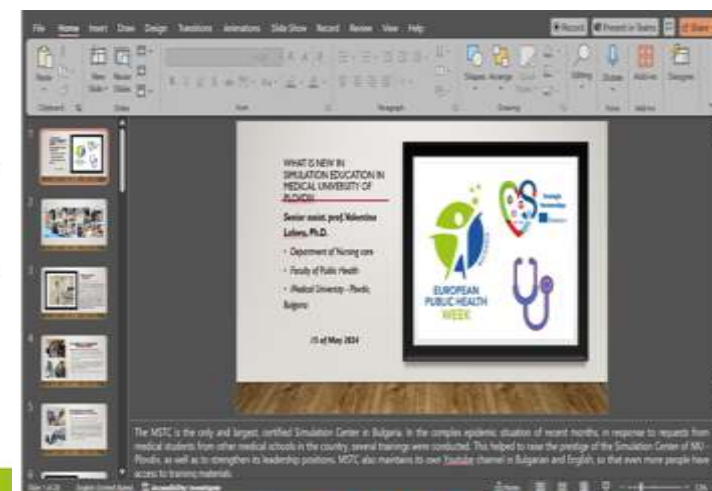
File Home Insert Draw Design Transitions Animations Slide Show Record Review View Help

Record Present in Teams Share

Paste New Slide Reuse Slides Shapes Arrange Editing Dictate Add-ins Designer

Clipboard Slides Font Paragraph Drawing Voice Add-ins

1 2 3 4 5 6

WHAT IS NEW IN SIMULATION EDUCATION IN MEDICAL UNIVERSITY OF PLOVDIV

Senior assist. prof. Valentina Lalova, Ph.D.

• Department of Nursing care

• Faculty of Public Health

• Medical University – Plovdiv, Bulgaria

15 of May 2024

EUROPEAN PUBLIC HEALTH WEEK

The MSTC is the only and largest, certified Simulation Center in Bulgaria. In the complex epidemic situation of recent months, in response to requests from medical students from other medical schools in the country, several trainings were conducted. This helped to raise the prestige of the Simulation Center of MU - Plovdiv, as well as to strengthen its leadership positions. MSTC also maintains its own Youtube channel in Bulgarian and English, so that even more people have access to training materials.

Slide 1 of 28 English (United States) Accessibility: Investigate Notes